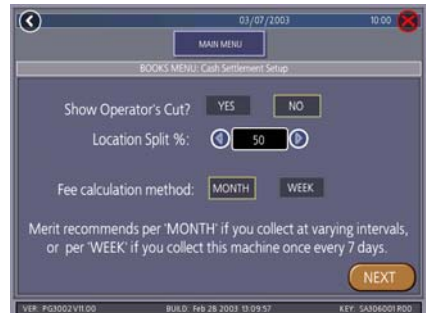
03/07/2003

10:00

MAIN MENU

BOOKS MENU: Cash Settlement Setup

Show Operator's Cut? YES NO

Location Split %: 50

Fee calculation method: MONTH WEEK

Merit recommends per 'MONTH' if you collect at varying intervals, or per 'WEEK' if you collect this machine once every 7 days.

NEXT

VER: PG3002V11.00 BUILD: Feb 28 2003 13:09:57 KEY: SA306001R00